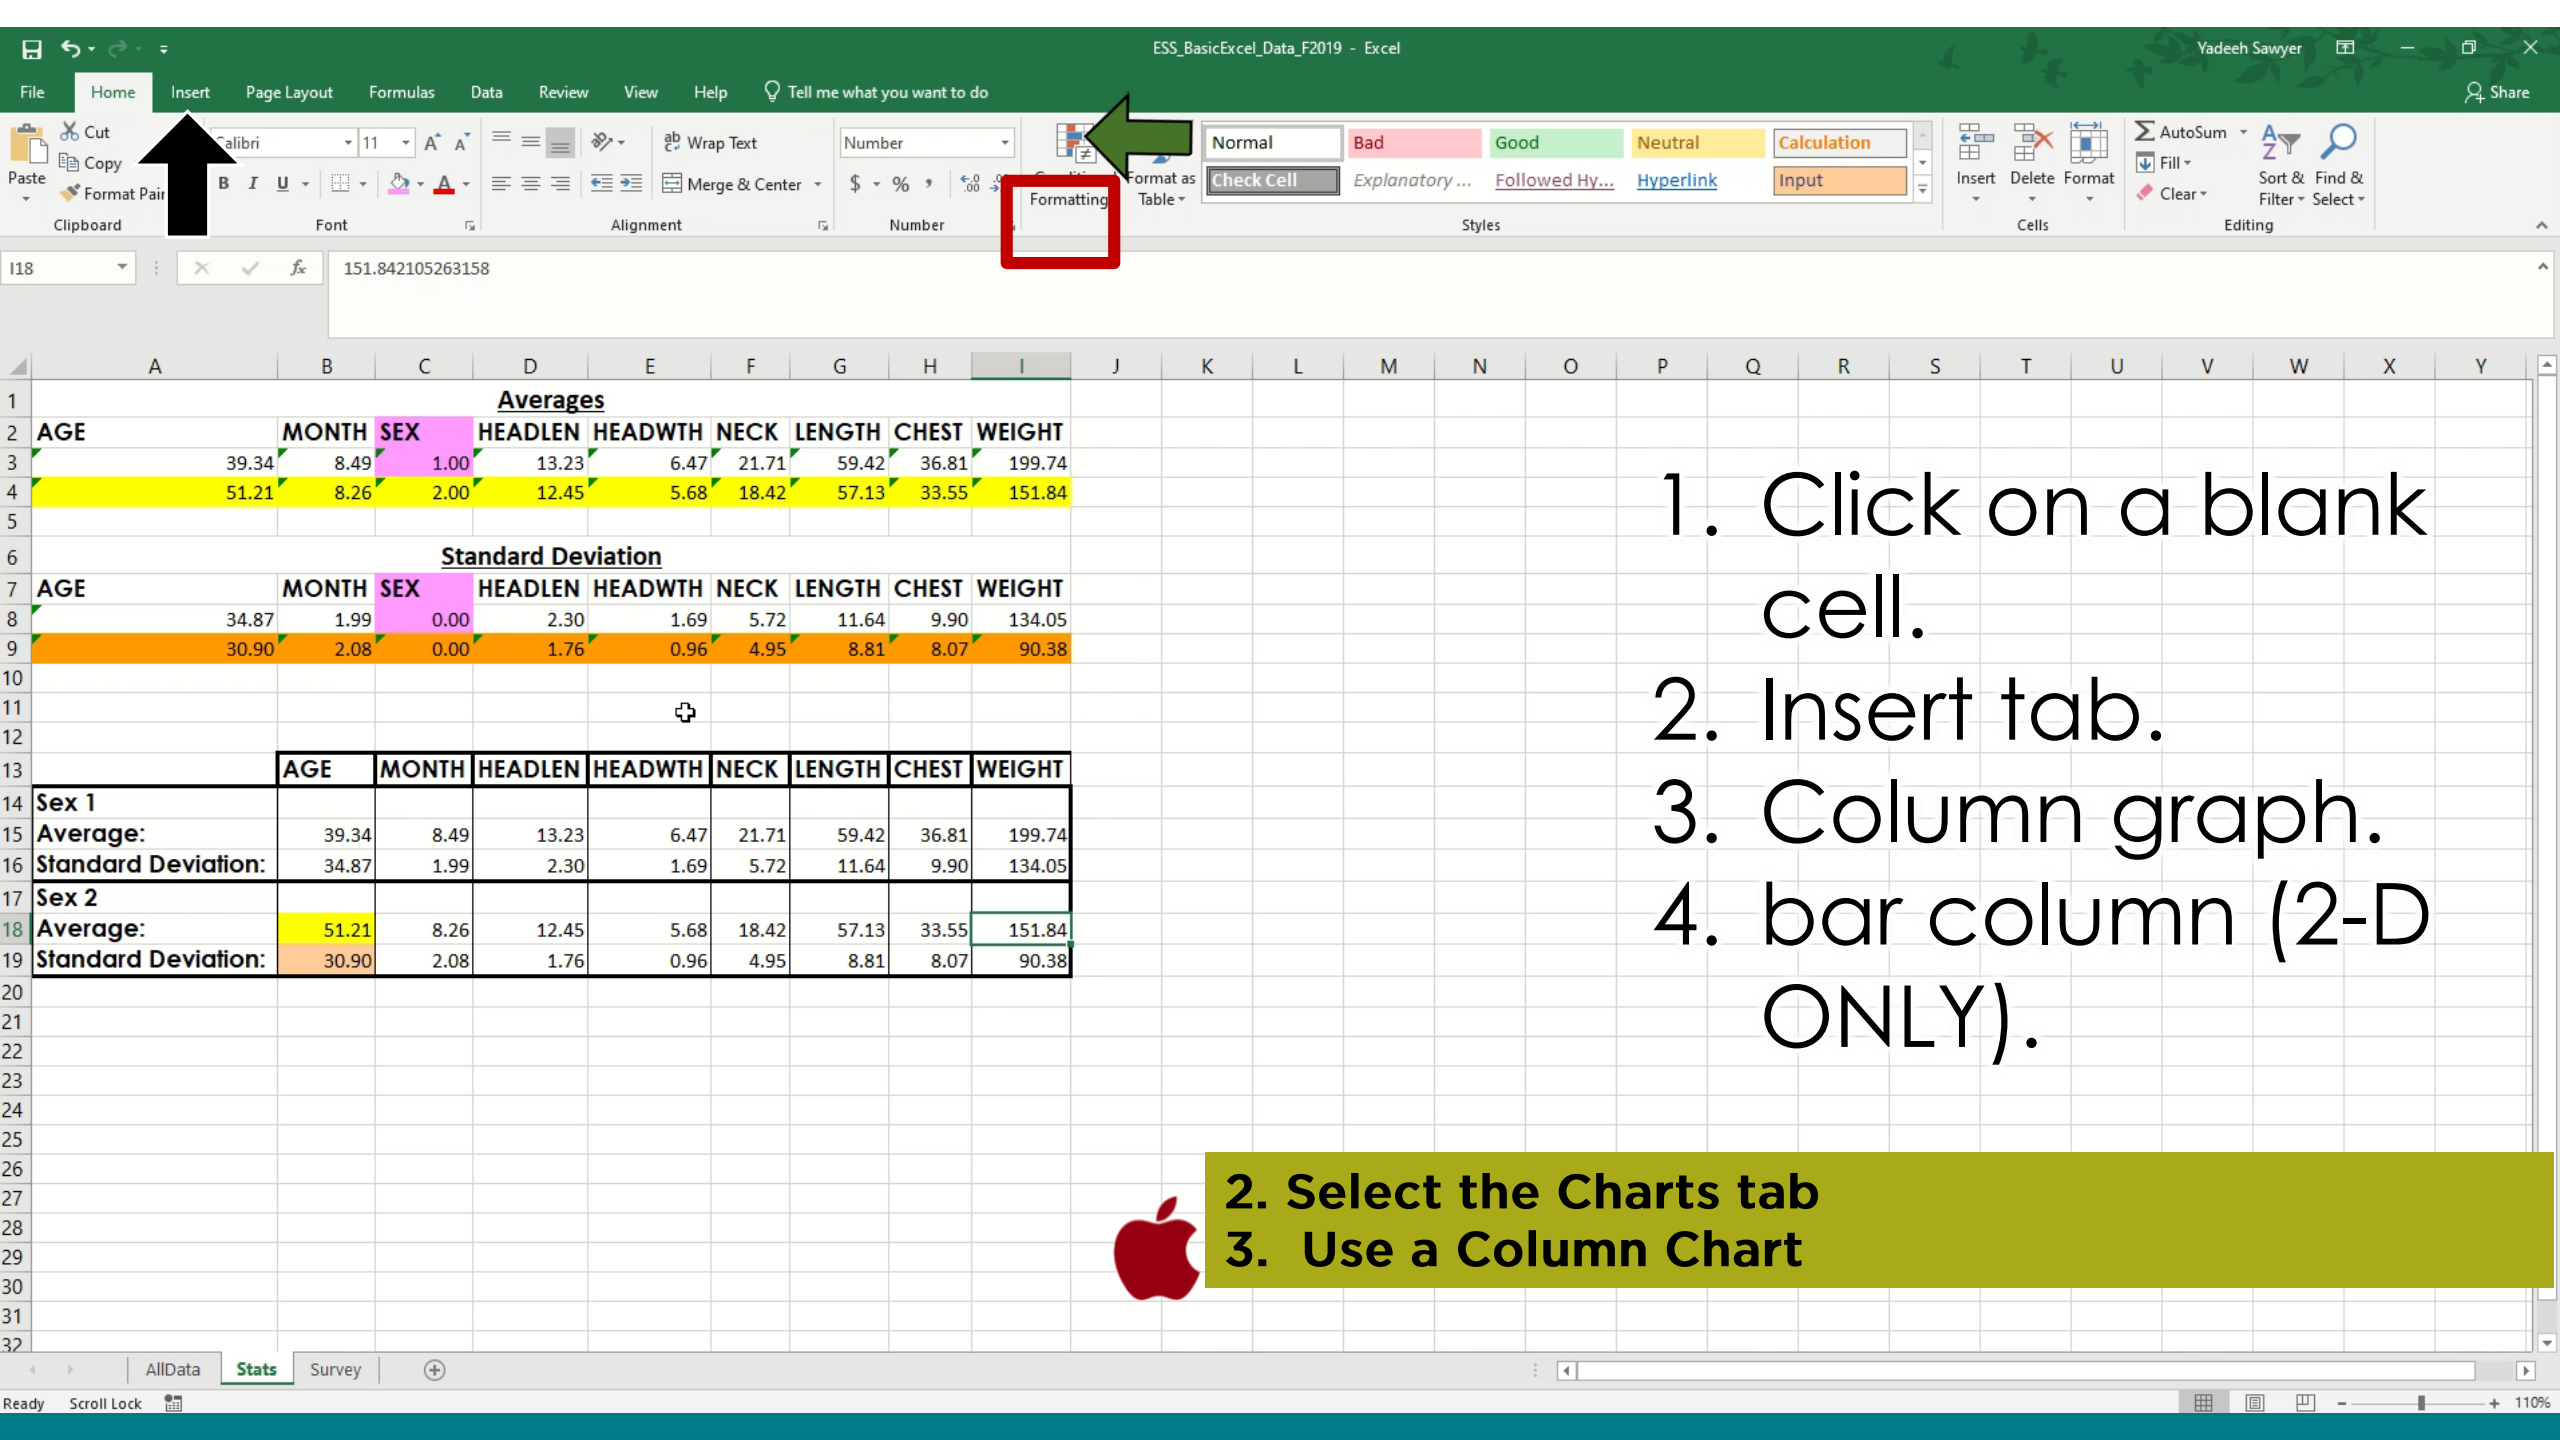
ESS_BasicExcel_Data_F2019 - Excel

Yadeeh Sawyer

File Home Insert Page Layout Formulas Data Review View Help Tell me what you want to do Share

Cut
Copy
Format Pair
Paste
Clipboard

Calibri 11
B I U
Font

Wrap Text
Merge & Center
Alignment

Number
$ % ,
Number

Formatting
Format as Table

Normal Bad Good Neutral Calculation
Check Cell Explanatory ... Followed Hy... Hyperlink Input
Styles

Insert Delete Format
Cells

AutoSum
Fill
Clear
Sort & Filter
Find & Select
Editing

I18

151.842105263158

| | A | B | C | D | E | F | G | H | I |
|---|---|---|---|---|---|---|---|---|---|
| 1 | | | | Averages | | | | | |
| 2 | AGE | MONTH | SEX | HEADLEN | HEADWTH | NECK | LENGTH | CHEST | WEIGHT |
| 3 | 39.34 | 8.49 | 1.00 | 13.23 | 6.47 | 21.71 | 59.42 | 36.81 | 199.74 |
| 4 | 51.21 | 8.26 | 2.00 | 12.45 | 5.68 | 18.42 | 57.13 | 33.55 | 151.84 |
| 5 | | | | | | | | | |
| 6 | | | | Standard Deviation | | | | | |
| 7 | AGE | MONTH | SEX | HEADLEN | HEADWTH | NECK | LENGTH | CHEST | WEIGHT |
| 8 | 34.87 | 1.99 | 0.00 | 2.30 | 1.69 | 5.72 | 11.64 | 9.90 | 134.05 |
| 9 | 30.90 | 2.08 | 0.00 | 1.76 | 0.96 | 4.95 | 8.81 | 8.07 | 90.38 |

| | AGE | MONTH | HEADLEN | HEADWTH | NECK | LENGTH | CHEST | WEIGHT |
|---|---|---|---|---|---|---|---|---|
| Sex 1 | | | | | | | | |
| Average: | 39.34 | 8.49 | 13.23 | 6.47 | 21.71 | 59.42 | 36.81 | 199.74 |
| Standard Deviation: | 34.87 | 1.99 | 2.30 | 1.69 | 5.72 | 11.64 | 9.90 | 134.05 |
| Sex 2 | | | | | | | | |
| Average: | 51.21 | 8.26 | 12.45 | 5.68 | 18.42 | 57.13 | 33.55 | 151.84 |
| Standard Deviation: | 30.90 | 2.08 | 1.76 | 0.96 | 4.95 | 8.81 | 8.07 | 90.38 |

1. Click on a blank cell.
2. Insert tab.
3. Column graph.
4. bar column (2-D ONLY).

2. Select the Charts tab
3. Use a Column Chart

AllData Stats Survey

Ready Scroll Lock 110%